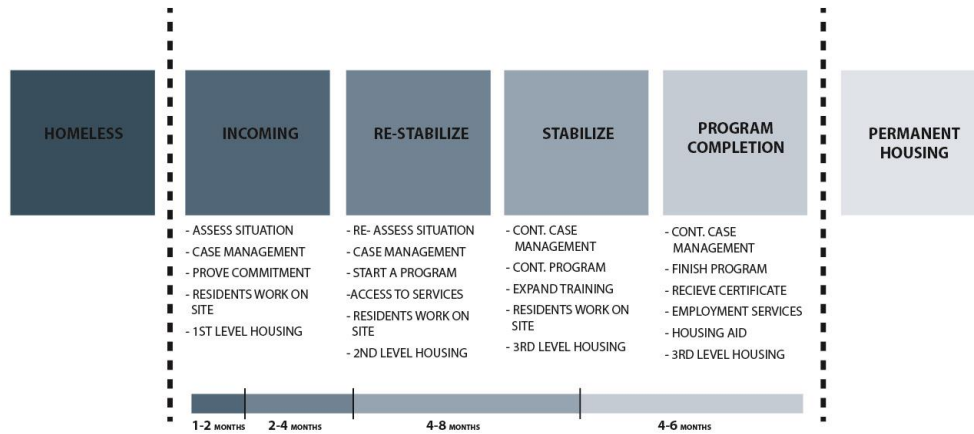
HOMELESS

INCOMING

- ASSESS SITUATION
- CASE MANAGEMENT
- PROVE COMMITMENT
- RESIDENTS WORK ON SITE
- 1ST LEVEL HOUSING

RE-STABILIZE

- RE- ASSESS SITUATION
- CASE MANAGEMENT
- START A PROGRAM
-ACCESS TO SERVICES
- RESIDENTS WORK ON SITE
- 2ND LEVEL HOUSING

STABILIZE

- CONT. CASE MANAGEMENT
- CONT. PROGRAM
- EXPAND TRAINING
- RESIDENTS WORK ON SITE
- 3RD LEVEL HOUSING

PROGRAM COMPLETION

- CONT. CASE MANAGEMENT
- FINISH PROGRAM
- RECIEVE CERTIFICATE
- EMPLOYMENT SERVICES
- HOUSING AID
- 3RD LEVEL HOUSING

PERMANENT HOUSING

1-2 MONTHS 2-4 MONTHS 4-8 MONTHS 4-6 MONTHS